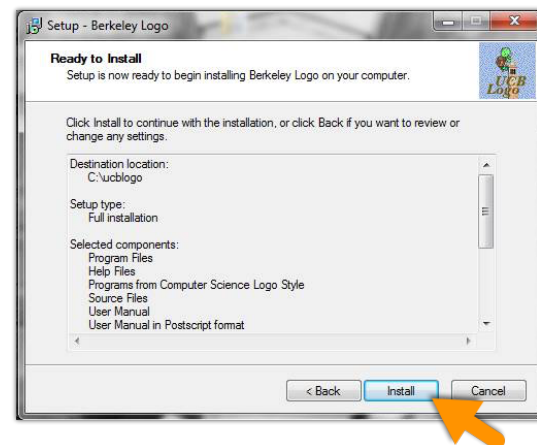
Setup - Berkeley Logo

Ready to Install
Setup is now ready to begin installing Berkeley Logo on your computer.

UCB Logo

Click Install to continue with the installation, or click Back if you want to review or change any settings.

Destination location:
C:\ucblogo

Setup type:
Full installation

Selected components:
Program Files
Help Files
Programs from Computer Science Logo Style
Source Files
User Manual
User Manual in Postscript format

< Back | Install | Cancel